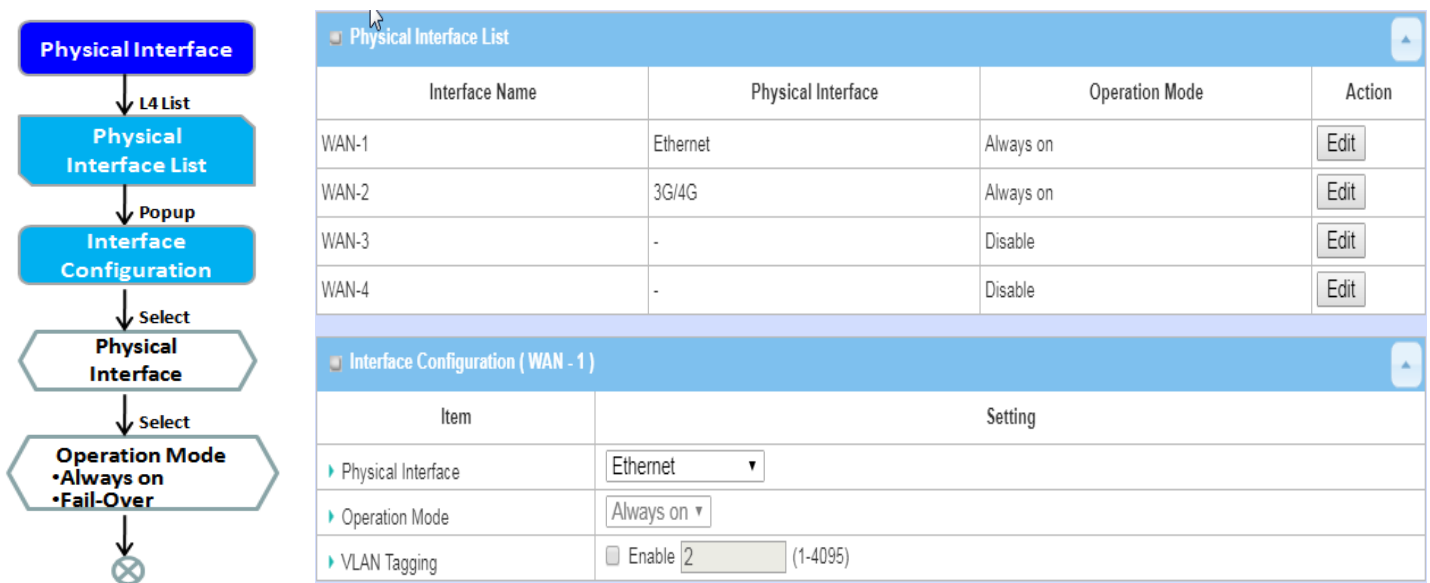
Physical Interface

L4 List

Physical Interface List

Popup

Interface Configuration

Select

Physical Interface

Select

Operation Mode
•Always on
•Fail-Over

Physical Interface List

| Interface Name | Physical Interface | Operation Mode | Action |
|---|---|---|---|
| WAN-1 | Ethernet | Always on | Edit |
| WAN-2 | 3G/4G | Always on | Edit |
| WAN-3 | - | Disable | Edit |
| WAN-4 | - | Disable | Edit |

Interface Configuration ( WAN - 1 )

| Item | Setting |
|---|---|
| Physical Interface | Ethernet |
| Operation Mode | Always on |
| VLAN Tagging | Enable 2 (1-4095) |